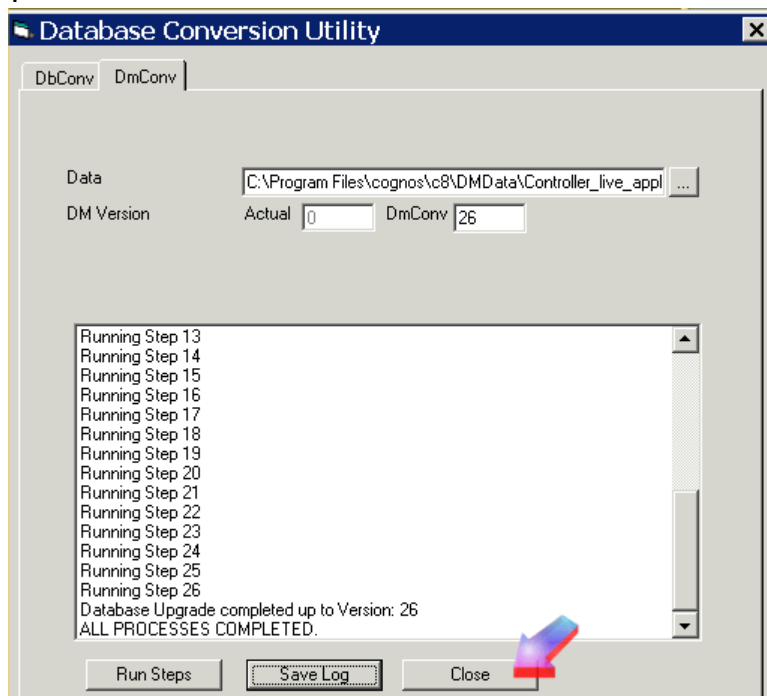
Database Conversion Utility

DbConv DmConv

Data C:\Program Files\cognos\c8\DMData\Controller_live_appl ...

DM Version Actual 0 DmConv 26

Running Step 13
Running Step 14
Running Step 15
Running Step 16
Running Step 17
Running Step 18
Running Step 19
Running Step 20
Running Step 21
Running Step 22
Running Step 23
Running Step 24
Running Step 25
Running Step 26
Database Upgrade completed up to Version: 26
ALL PROCESSES COMPLETED.

Run Steps Save Log Close